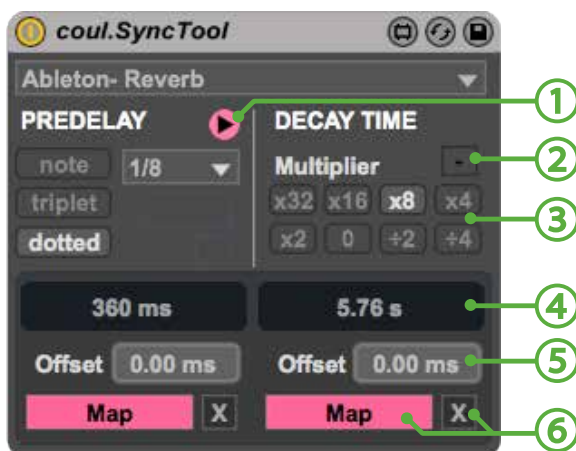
coul.SyncTool

Ableton- Reverb

PREDELAY

note

1/8

triplet

dotted

DECAY TIME

Multiplier

-

x32 x16 x8 x4

x2 0 ÷2 ÷4

360 ms

5.76 s

Offset 0.00 ms

Offset 0.00 ms

Map X

Map X

1

2

3

4

5

6